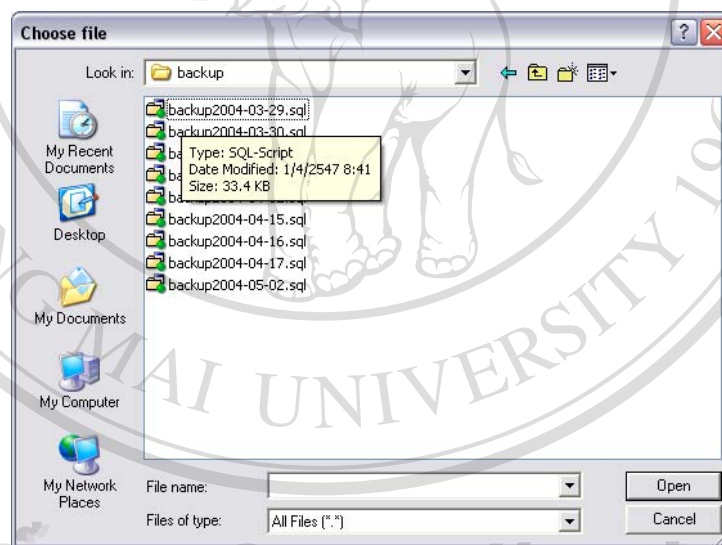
Choose file

Look in: backup

backup2004-03-29.sql
backup2004-03-30.sql
ba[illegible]
ba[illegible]
ba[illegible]
backup2004-04-15.sql
backup2004-04-16.sql
backup2004-04-17.sql
backup2004-05-02.sql

Type: SQL-Script
Date Modified: 1/4/2547 8:41
Size: 33.4 KB

My Recent Documents
Desktop
My Documents
My Computer
My Network Places

File name:
Files of type: All Files (*.*)

Open
Cancel

AI UNIVERSITY